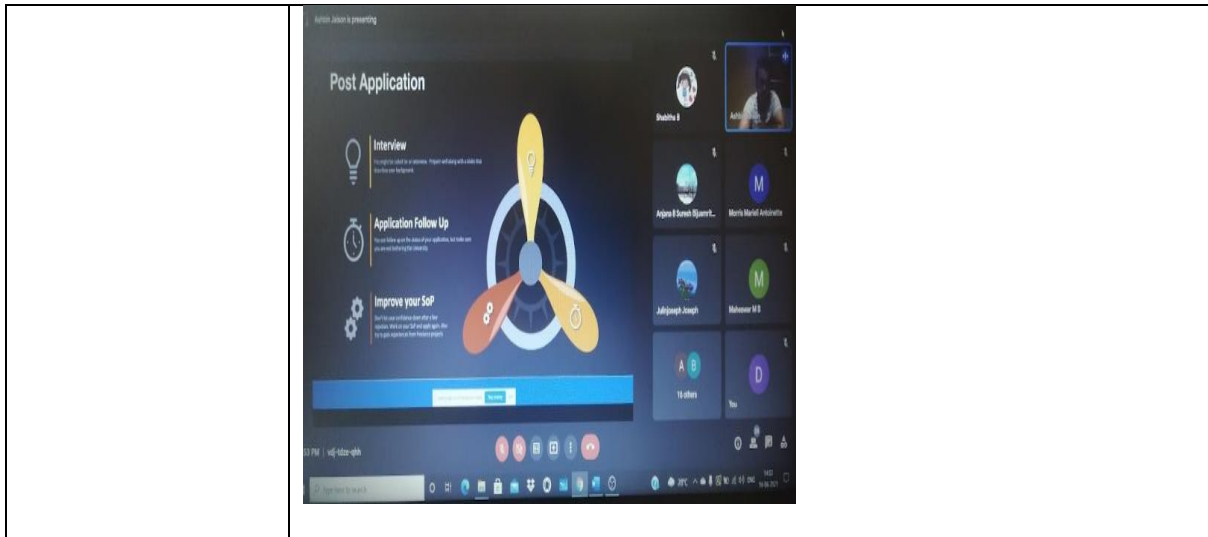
Ashish Jaison is presenting

Post Application

Interview

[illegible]

Application Follow Up

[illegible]

Improve your SoP

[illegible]

Shabitha B

Ashi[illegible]

Anjana B Suresh Bijumit...

Morris Mariell Antoinette

M

Jubinjoseph Joseph

Maheswar M B

M

A B

16 others

D

You

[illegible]3 PM | vdj-tdzo-qhh

Type here to search

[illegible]